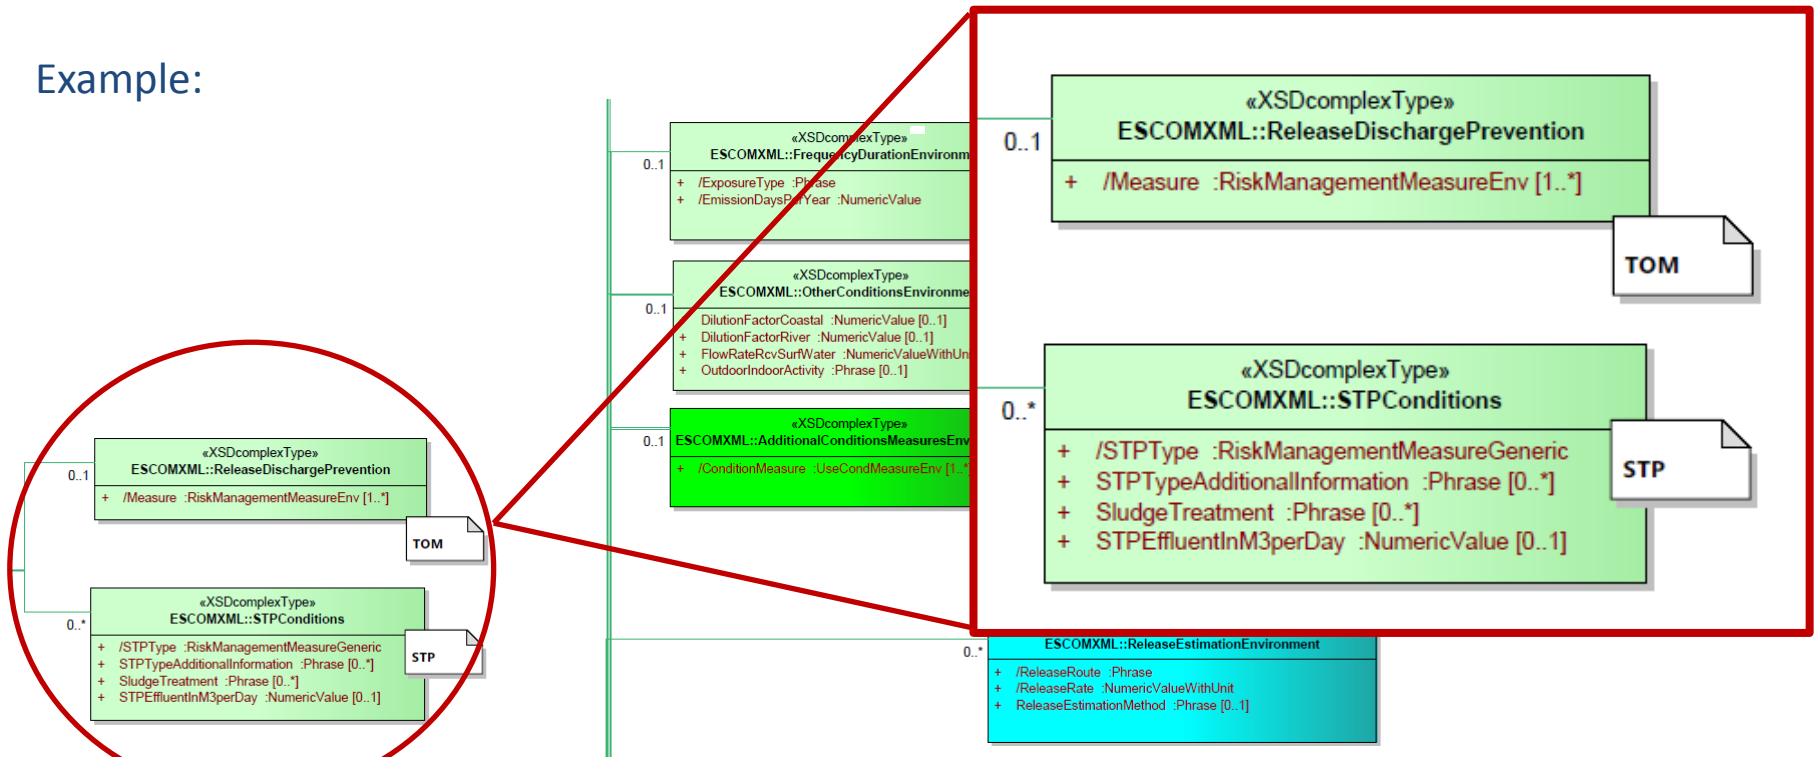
Example:

0..1
«XSDcomplexType»
ESCOMXML::FrequencyDurationEnvironm
+ /ExposureType :Phrase
+ /EmissionDaysPerYear :NumericValue

0..1
«XSDcomplexType»
ESCOMXML::OtherConditionsEnvironme
DilutionFactorCoastal :NumericValue [0..1]
+ DilutionFactorRiver :NumericValue [0..1]
+ FlowRateRcvSurfWater :NumericValueWithUn
+ OutdoorIndoorActivity :Phrase [0..1]

0..1
«XSDcomplexType»
ESCOMXML::AdditionalConditionsMeasuresEnv
+ /ConditionMeasure :UseCondMeasureEnv [1..*]

0..1
«XSDcomplexType»
ESCOMXML::ReleaseDischargePrevention
+ /Measure :RiskManagementMeasureEnv [1..*]
TOM

0..*
«XSDcomplexType»
ESCOMXML::STPConditions
+ /STPType :RiskManagementMeasureGeneric
+ STPTypeAdditionalInformation :Phrase [0..*]
+ SludgeTreatment :Phrase [0..*]
+ STPEffluentInM3perDay :NumericValue [0..1]
STP

0..1
«XSDcomplexType»
ESCOMXML::ReleaseDischargePrevention
+ /Measure :RiskManagementMeasureEnv [1..*]
TOM

0..*
«XSDcomplexType»
ESCOMXML::STPConditions
+ /STPType :RiskManagementMeasureGeneric
+ STPTypeAdditionalInformation :Phrase [0..*]
+ SludgeTreatment :Phrase [0..*]
+ STPEffluentInM3perDay :NumericValue [0..1]
STP

0..*
ESCOMXML::ReleaseEstimationEnvironment
+ /ReleaseRoute :Phrase
+ /ReleaseRate :NumericValueWithUnit
+ ReleaseEstimationMethod :Phrase [0..1]